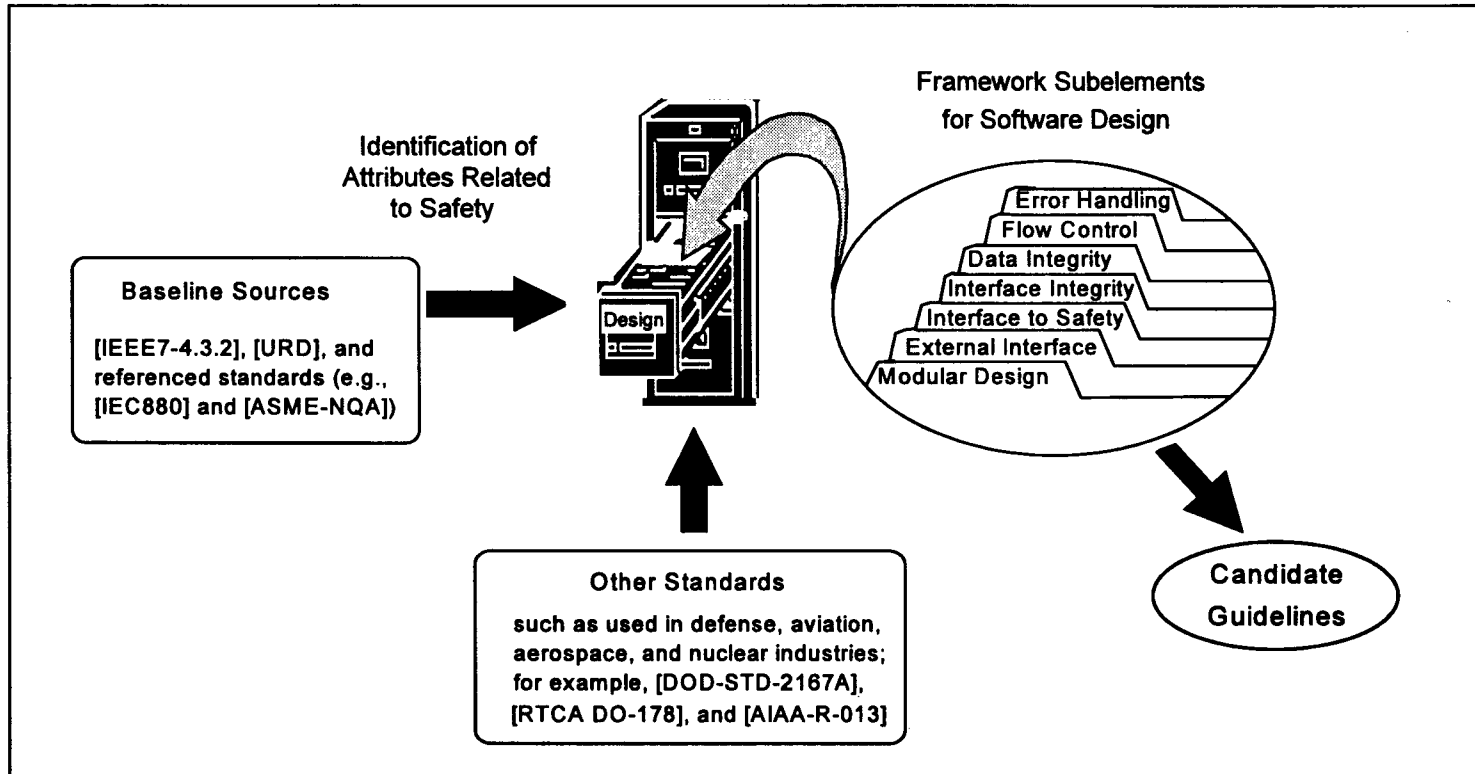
Identification of Attributes Related to Safety

Framework Subelements for Software Design

Error Handling
Flow Control
Data Integrity
Interface Integrity
Interface to Safety
External Interface
Modular Design

Baseline Sources

[IEEE7-4.3.2], [URD], and referenced standards (e.g., [IEC880] and [ASME-NQA])

Design

Other Standards

such as used in defense, aviation, aerospace, and nuclear industries; for example, [DOD-STD-2167A], [RTCA DO-178], and [AIAA-R-013]

Candidate Guidelines